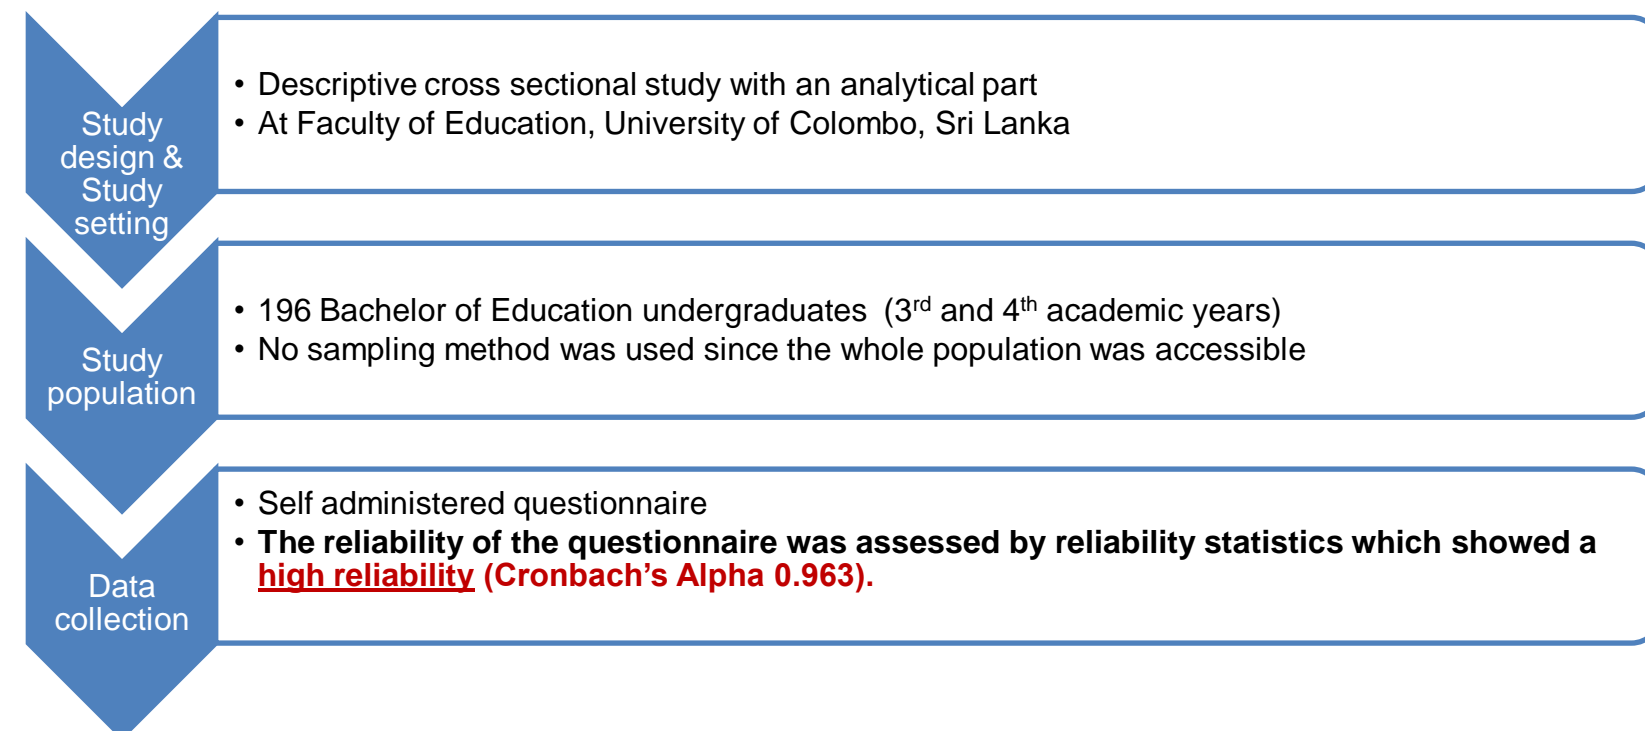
Study design & Study setting

• Descriptive cross sectional study with an analytical part
• At Faculty of Education, University of Colombo, Sri Lanka

Study population

• 196 Bachelor of Education undergraduates (3$^{rd}$ and 4$^{th}$ academic years)
• No sampling method was used since the whole population was accessible

Data collection

• Self administered questionnaire
• The reliability of the questionnaire was assessed by reliability statistics which showed a high reliability (Cronbach's Alpha 0.963).